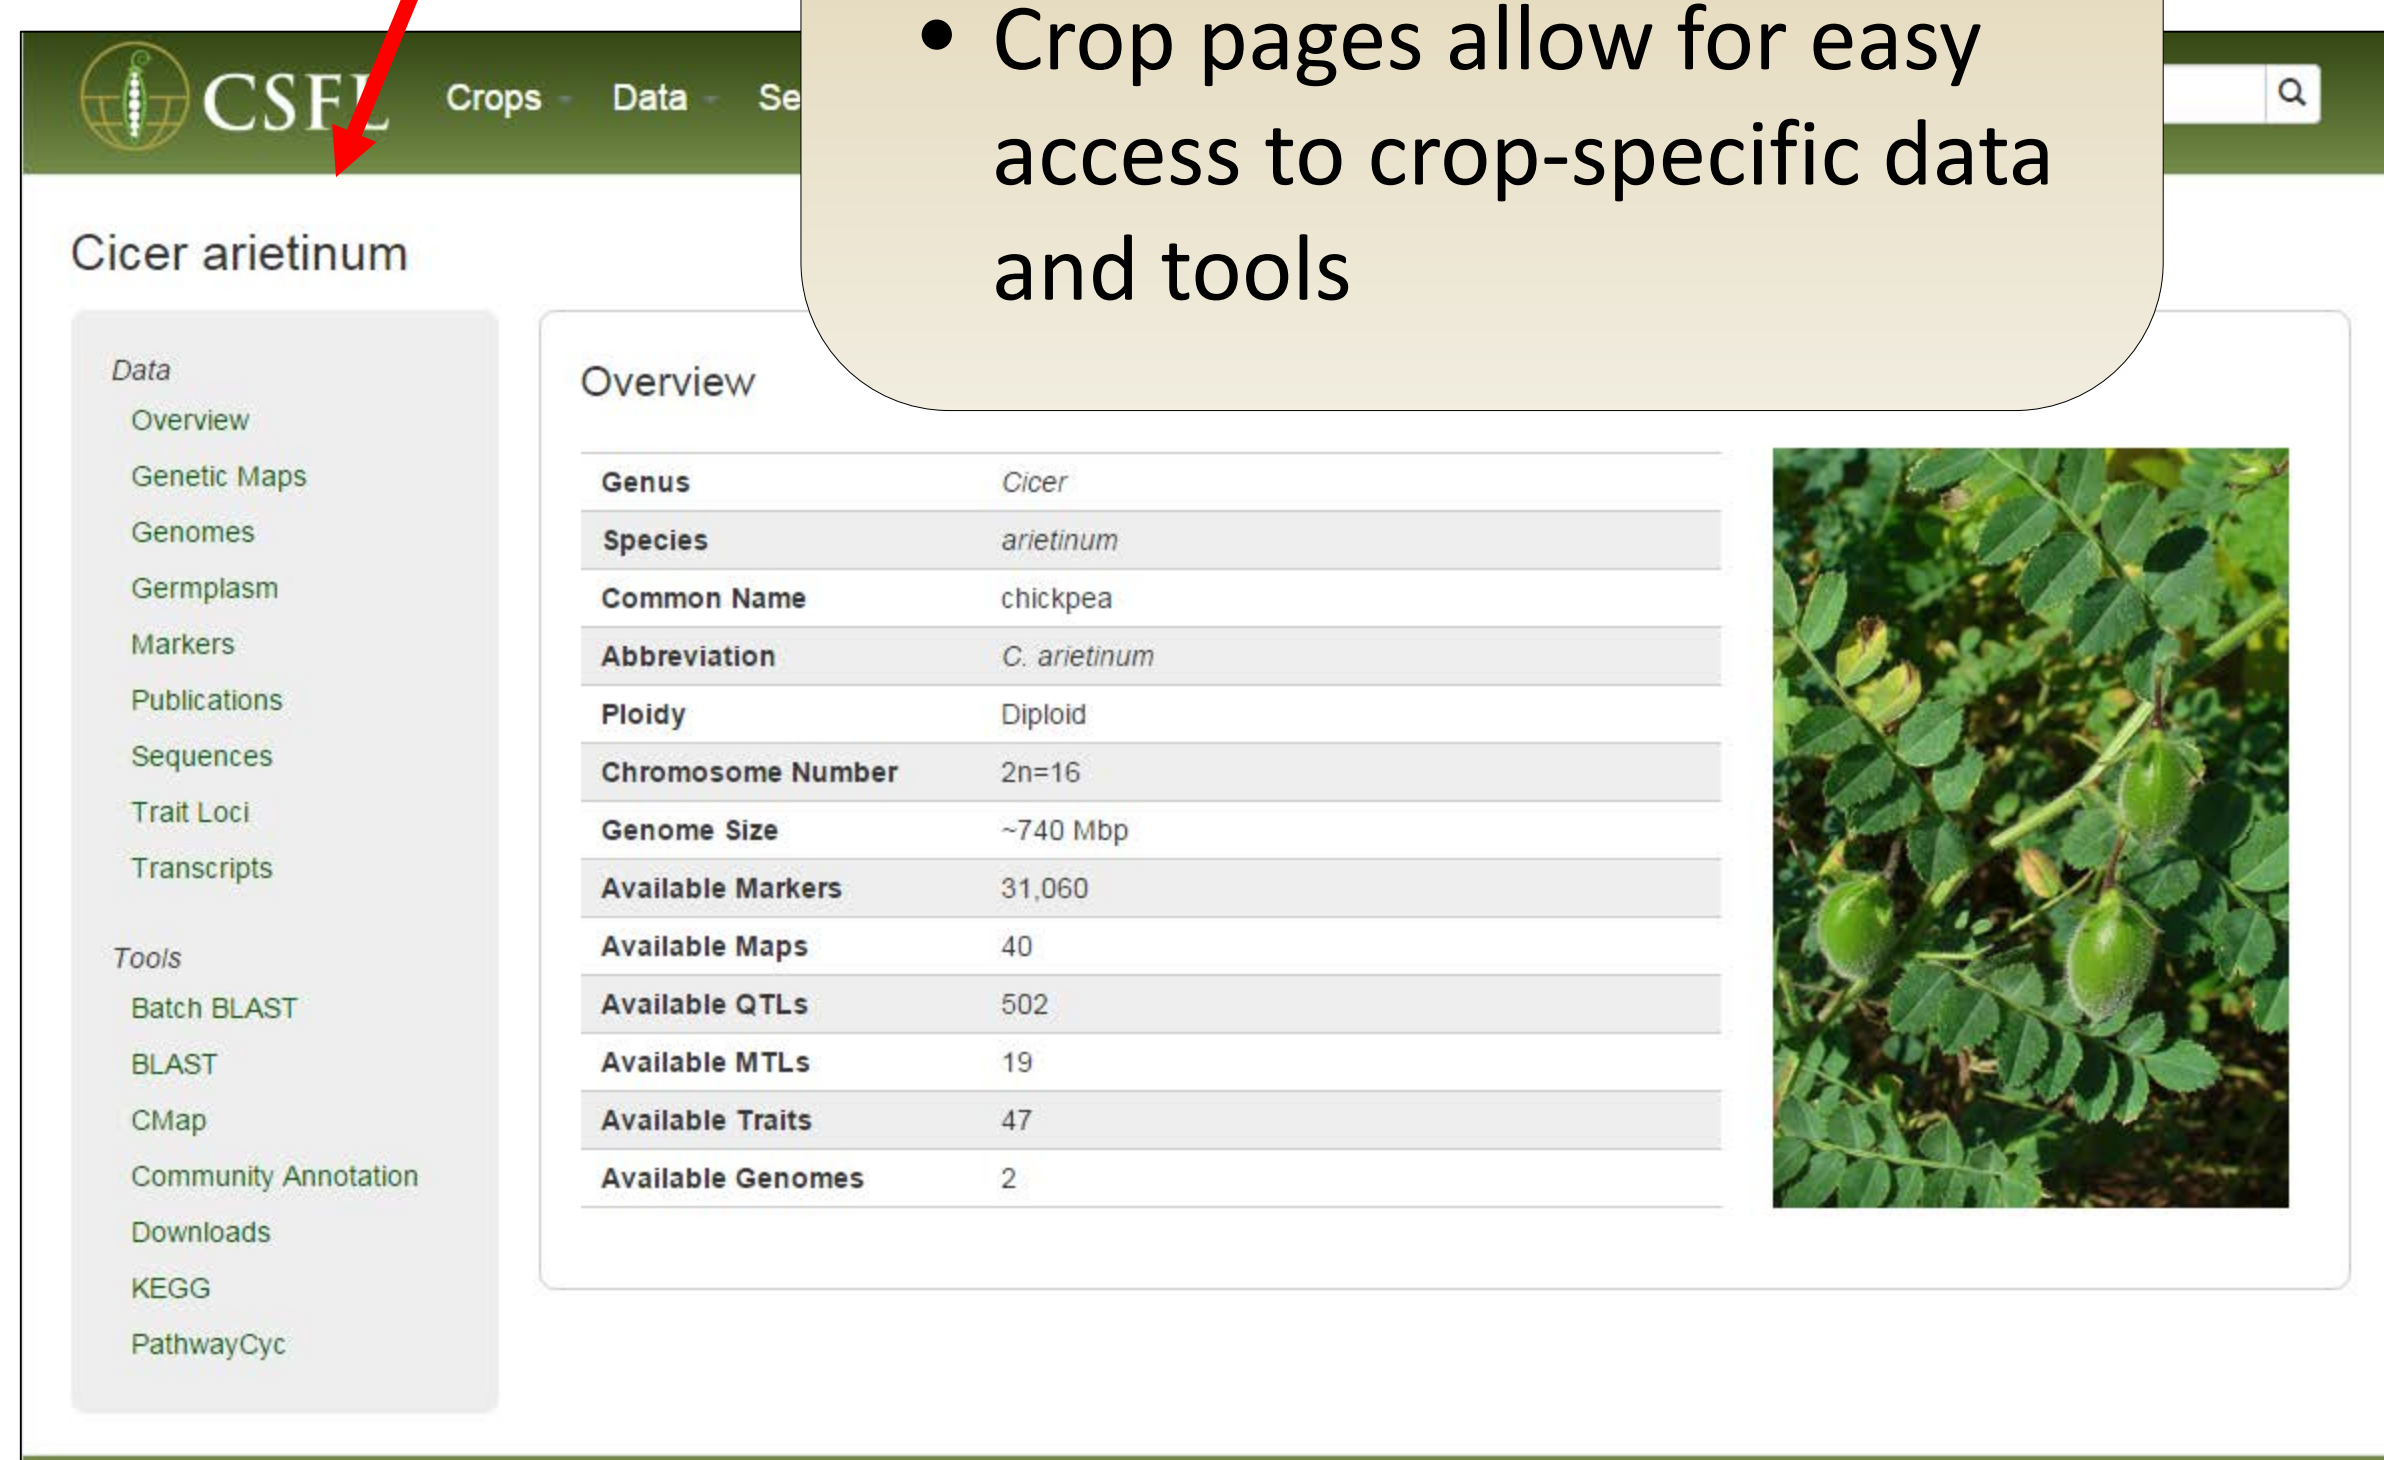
CSFL Crops Data Se

• Crop pages allow for easy access to crop-specific data and tools

Cicer arietinum

Data
Overview
Genetic Maps
Genomes
Germplasm
Markers
Publications
Sequences
Trait Loci
Transcripts

Tools
Batch BLAST
BLAST
CMap
Community Annotation
Downloads
KEGG
PathwayCyc

Overview

| Genus | Cicer |
|---|---|
| Species | arietinum |
| Common Name | chickpea |
| Abbreviation | C. arietinum |
| Ploidy | Diploid |
| Chromosome Number | 2n=16 |
| Genome Size | ~740 Mbp |
| Available Markers | 31,060 |
| Available Maps | 40 |
| Available QTLs | 502 |
| Available MTLs | 19 |
| Available Traits | 47 |
| Available Genomes | 2 |